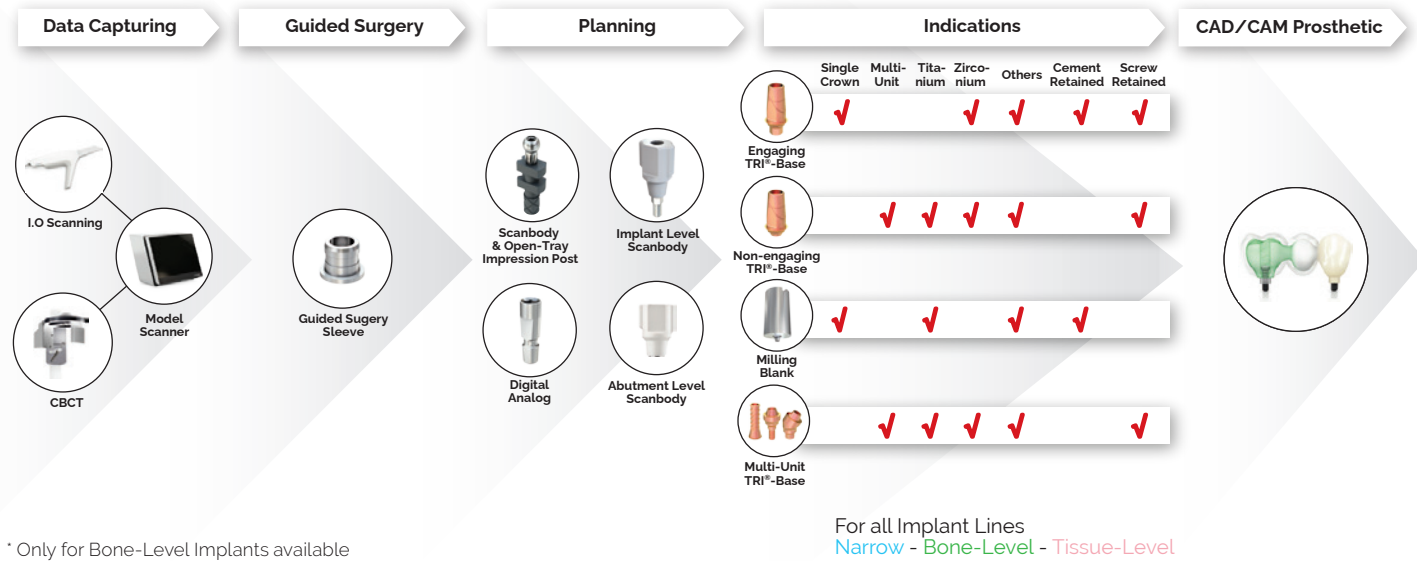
Data Capturing

Guided Surgery

Planning

Indications

CAD/CAM Prosthetic

I.O Scanning

Model Scanner

CBCT

Guided Sugery Sleeve

Scanbody & Open-Tray Impression Post

Implant Level Scanbody

Digital Analog

Abutment Level Scanbody

| | Single Crown | Multi-Unit | Titanium | Zirconium | Others | Cement Retained | Screw Retained |
|---|---|---|---|---|---|---|---|
| Engaging TRI®-Base | √ | | | √ | √ | √ | √ |
| Non-engaging TRI®-Base | | √ | √ | √ | √ | | √ |
| Milling Blank | √ | | √ | | √ | √ | |
| Multi-Unit TRI®-Base | | √ | √ | √ | √ | | √ |

* Only for Bone-Level Implants available

For all Implant Lines
Narrow - Bone-Level - Tissue-Level